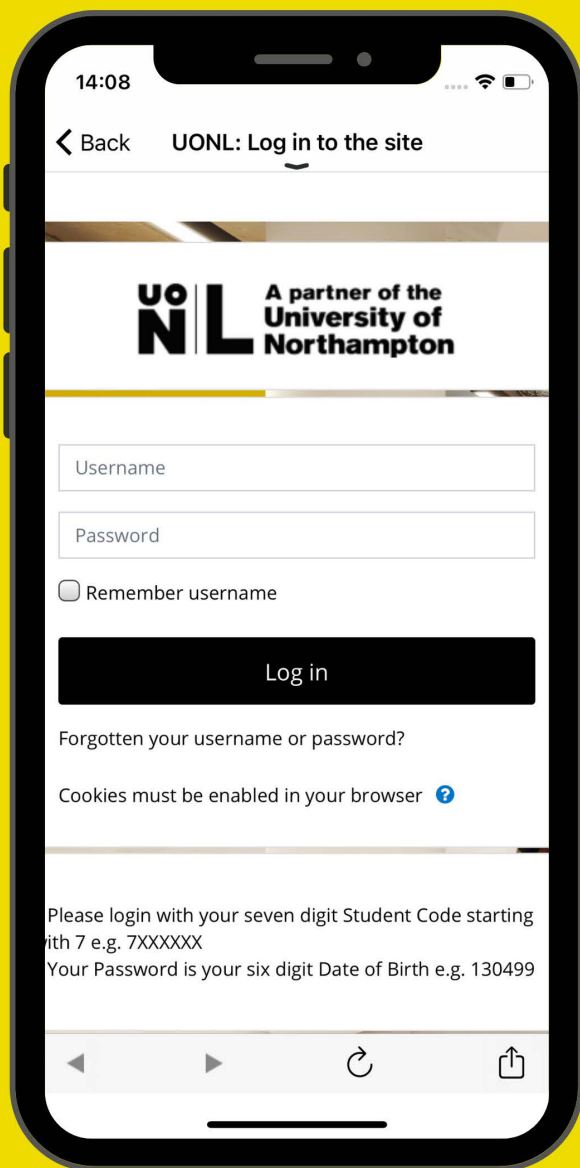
14:08

Back UONL: Log in to the site

UO
NL
A partner of the University of Northampton

Username

Password

Remember username

Log in

Forgotten your username or password?

Cookies must be enabled in your browser

Please login with your seven digit Student Code starting ith 7 e.g. 7XXXXXX
Your Password is your six digit Date of Birth e.g. 130499